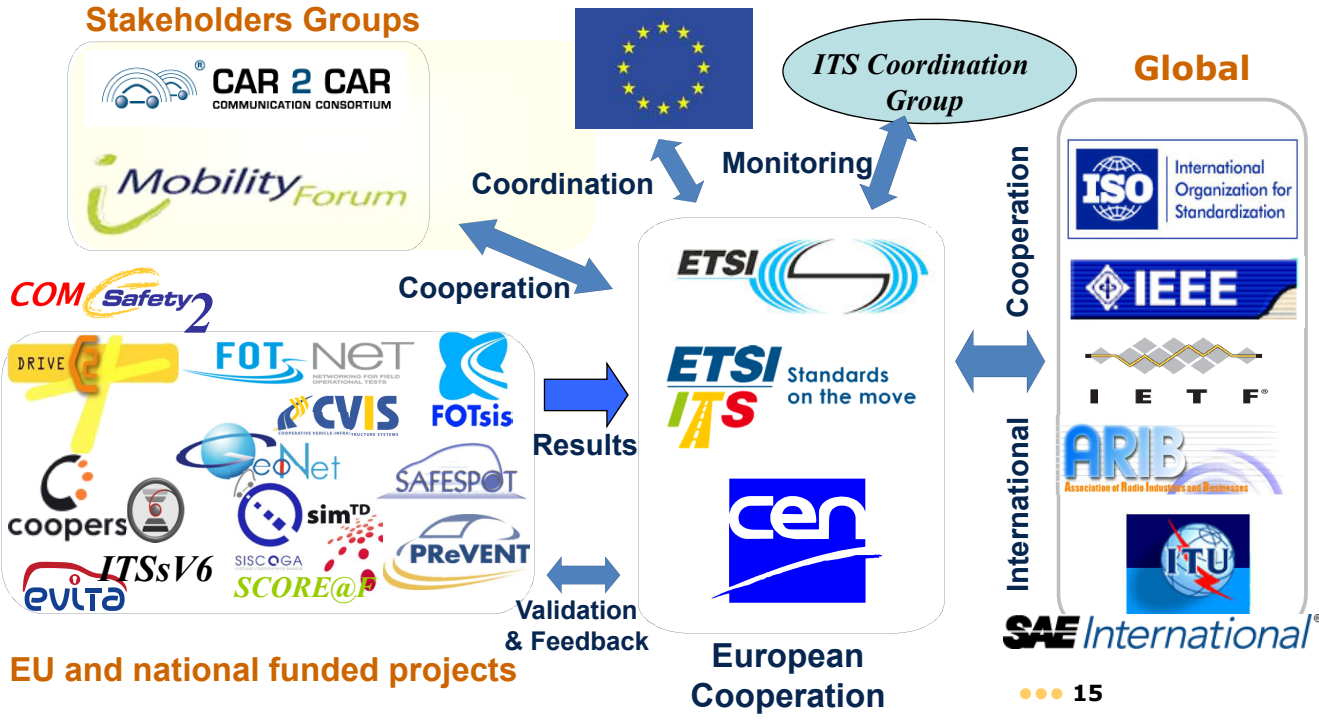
Stakeholders Groups

CAR 2 CAR
COMMUNICATION CONSORTIUM

iMobility Forum

ITS Coordination Group

Global

Coordination

Monitoring

Cooperation

ETSI

ETSI ITS Standards on the move

cen

European Cooperation

Cooperation

International

ISO International Organization for Standardization

IEEE

I E T F

ARIB Association of Radio Industries and Businesses

ITU

SAE International

COM Safety 2

DRIVE C2X

FOT-NET NETWORKING FOR FIELD OPERATIONAL TESTS

CVIS COOPERATIVE VEHICLE-INFRASTRUCTURE SYSTEMS

FOTsis

GeoNet

SAFESPOT

coopers

sim TD

SISCOGA

PReVENT

ITSsV6

evita

SCORE@F

Results

Validation & Feedback

EU and national funded projects

15